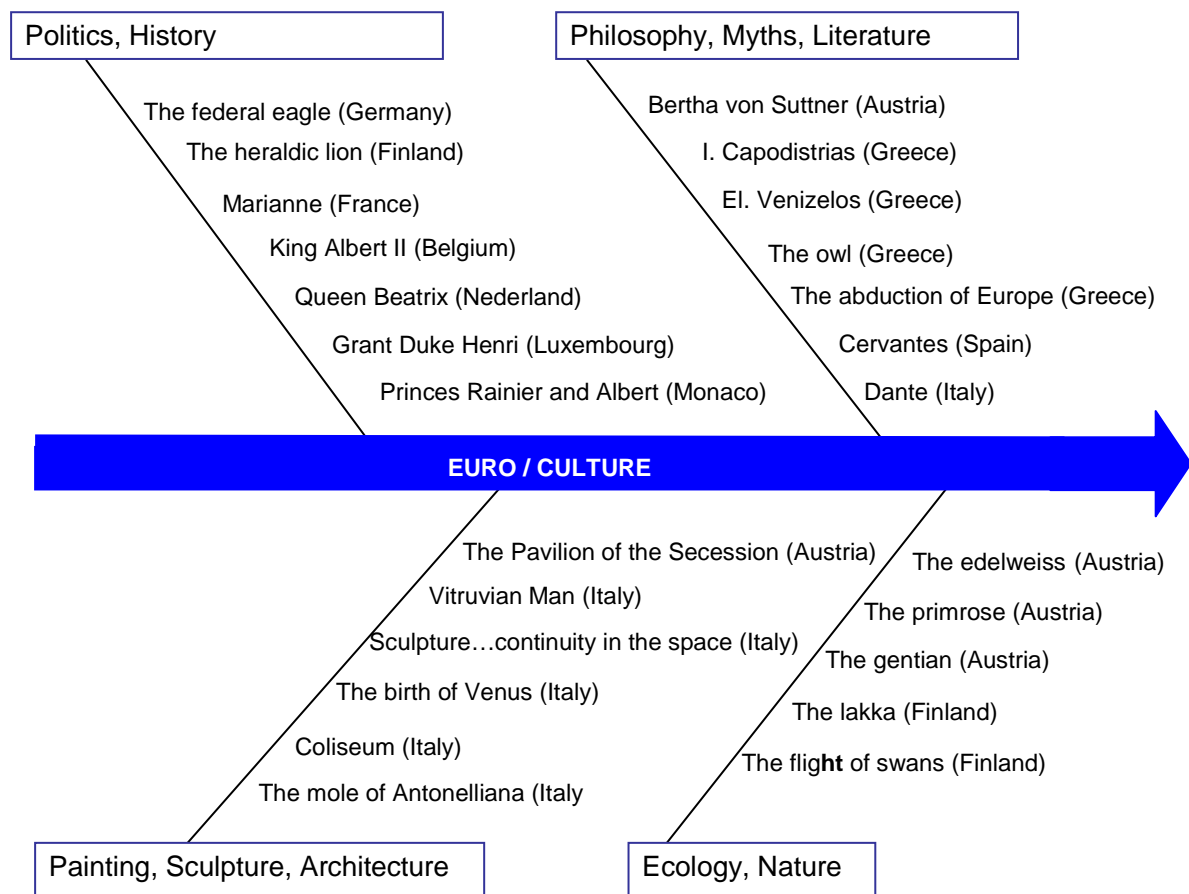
Politics, History

The federal eagle (Germany)
The heraldic lion (Finland)
Marianne (France)
King Albert II (Belgium)
Queen Beatrix (Nederland)
Grant Duke Henri (Luxembourg)
Princes Rainier and Albert (Monaco)

Philosophy, Myths, Literature

Bertha von Suttner (Austria)
I. Capodistrias (Greece)
El. Venizelos (Greece)
The owl (Greece)
The abduction of Europe (Greece)
Cervantes (Spain)
Dante (Italy)

EURO / CULTURE

The Pavilion of the Secession (Austria)
Vitruvian Man (Italy)
Sculpture…continuity in the space (Italy)
The birth of Venus (Italy)
Coliseum (Italy)
The mole of Antonelliana (Italy

Painting, Sculpture, Architecture

The edelweiss (Austria)
The primrose (Austria)
The gentian (Austria)
The lakka (Finland)
The flight of swans (Finland)

Ecology, Nature